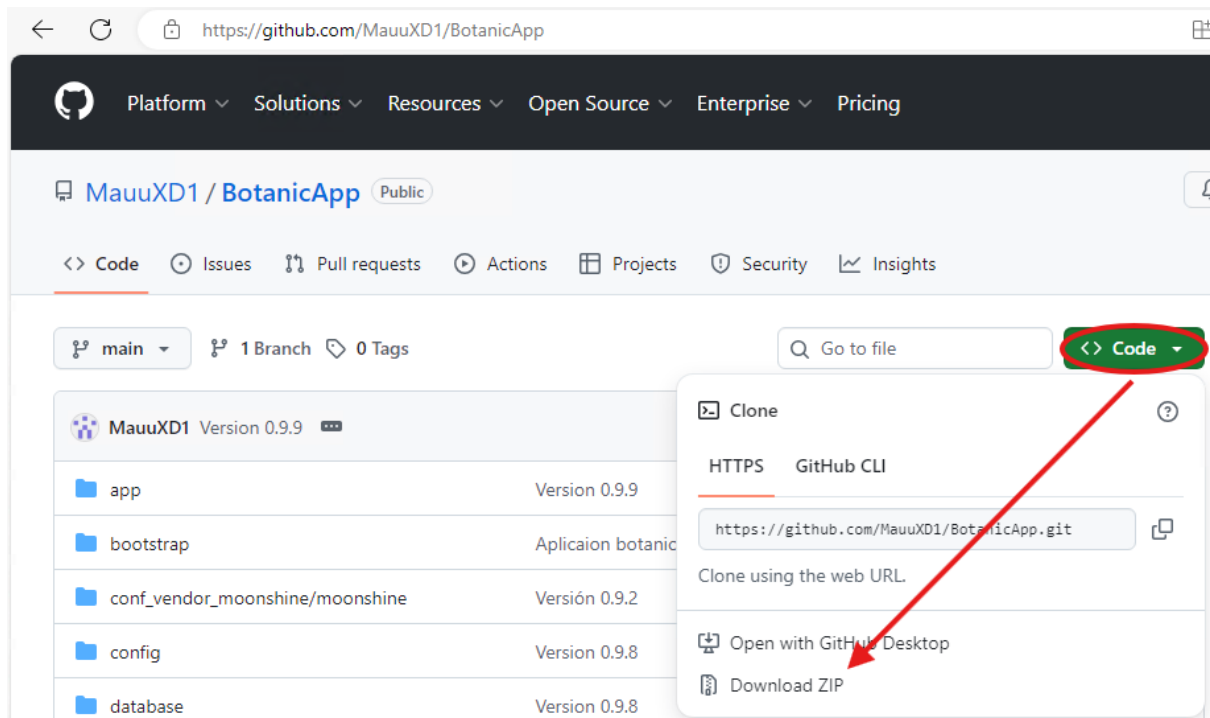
https://github.com/MauuXD1/BotanicApp

Platform Solutions Resources Open Source Enterprise Pricing

MauuXD1 / BotanicApp Public

Code Issues Pull requests Actions Projects Security Insights

main 1 Branch 0 Tags

Go to file

Code

MauuXD1 Version 0.9.9

| | |
|---|---|
| app | Version 0.9.9 |
| bootstrap | Aplicaion botanic |
| conf_vendor_moonshine/moonshine | Versión 0.9.2 |
| config | Version 0.9.8 |
| database | Version 0.9.8 |

Clone

HTTPS GitHub CLI

https://github.com/MauuXD1/BotanicApp.git

Clone using the web URL.

Open with GitHub Desktop

Download ZIP